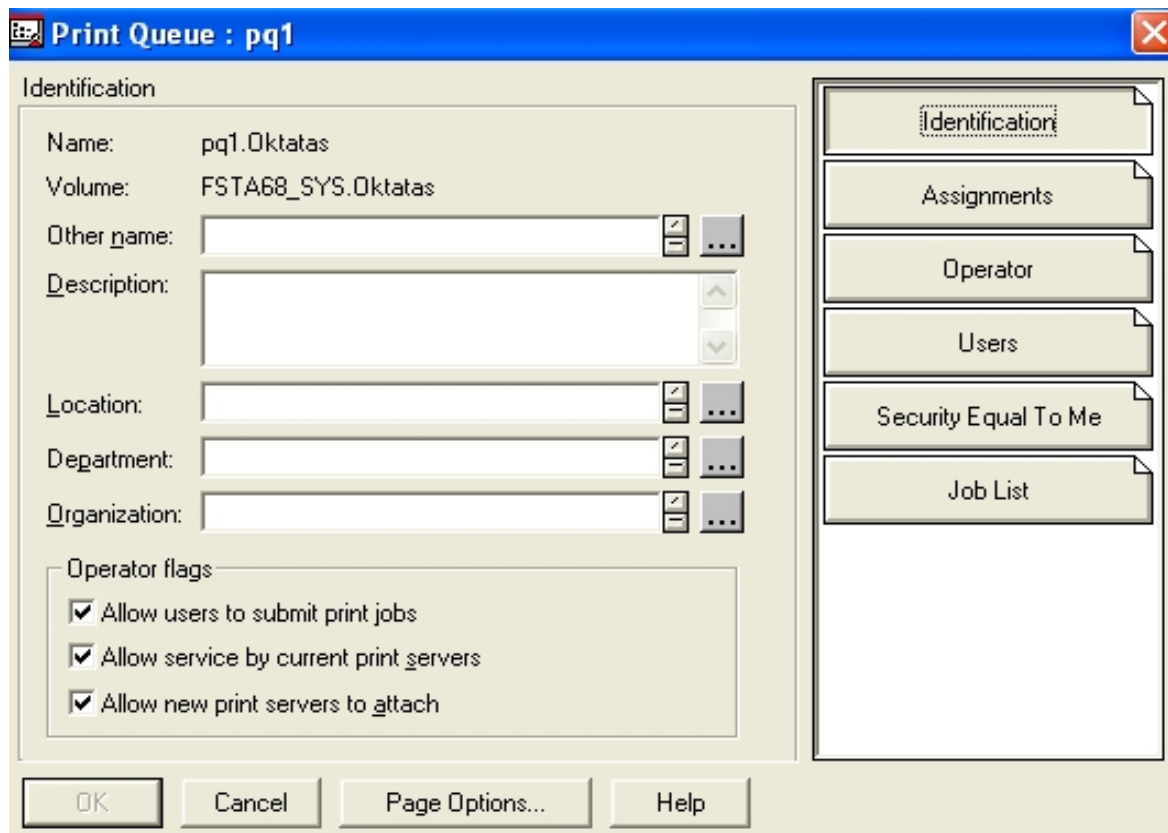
Print Queue : pq1

Identification

Name: pq1.Oktatas

Volume: FSTA68_SYS.Oktatas

Other name:

Description:

Location:

Department:

Organization:

Operator flags

Allow users to submit print jobs

Allow service by current print servers

Allow new print servers to attach

Identification

Assignments

Operator

Users

Security Equal To Me

Job List

OK

Cancel

Page Options...

Help